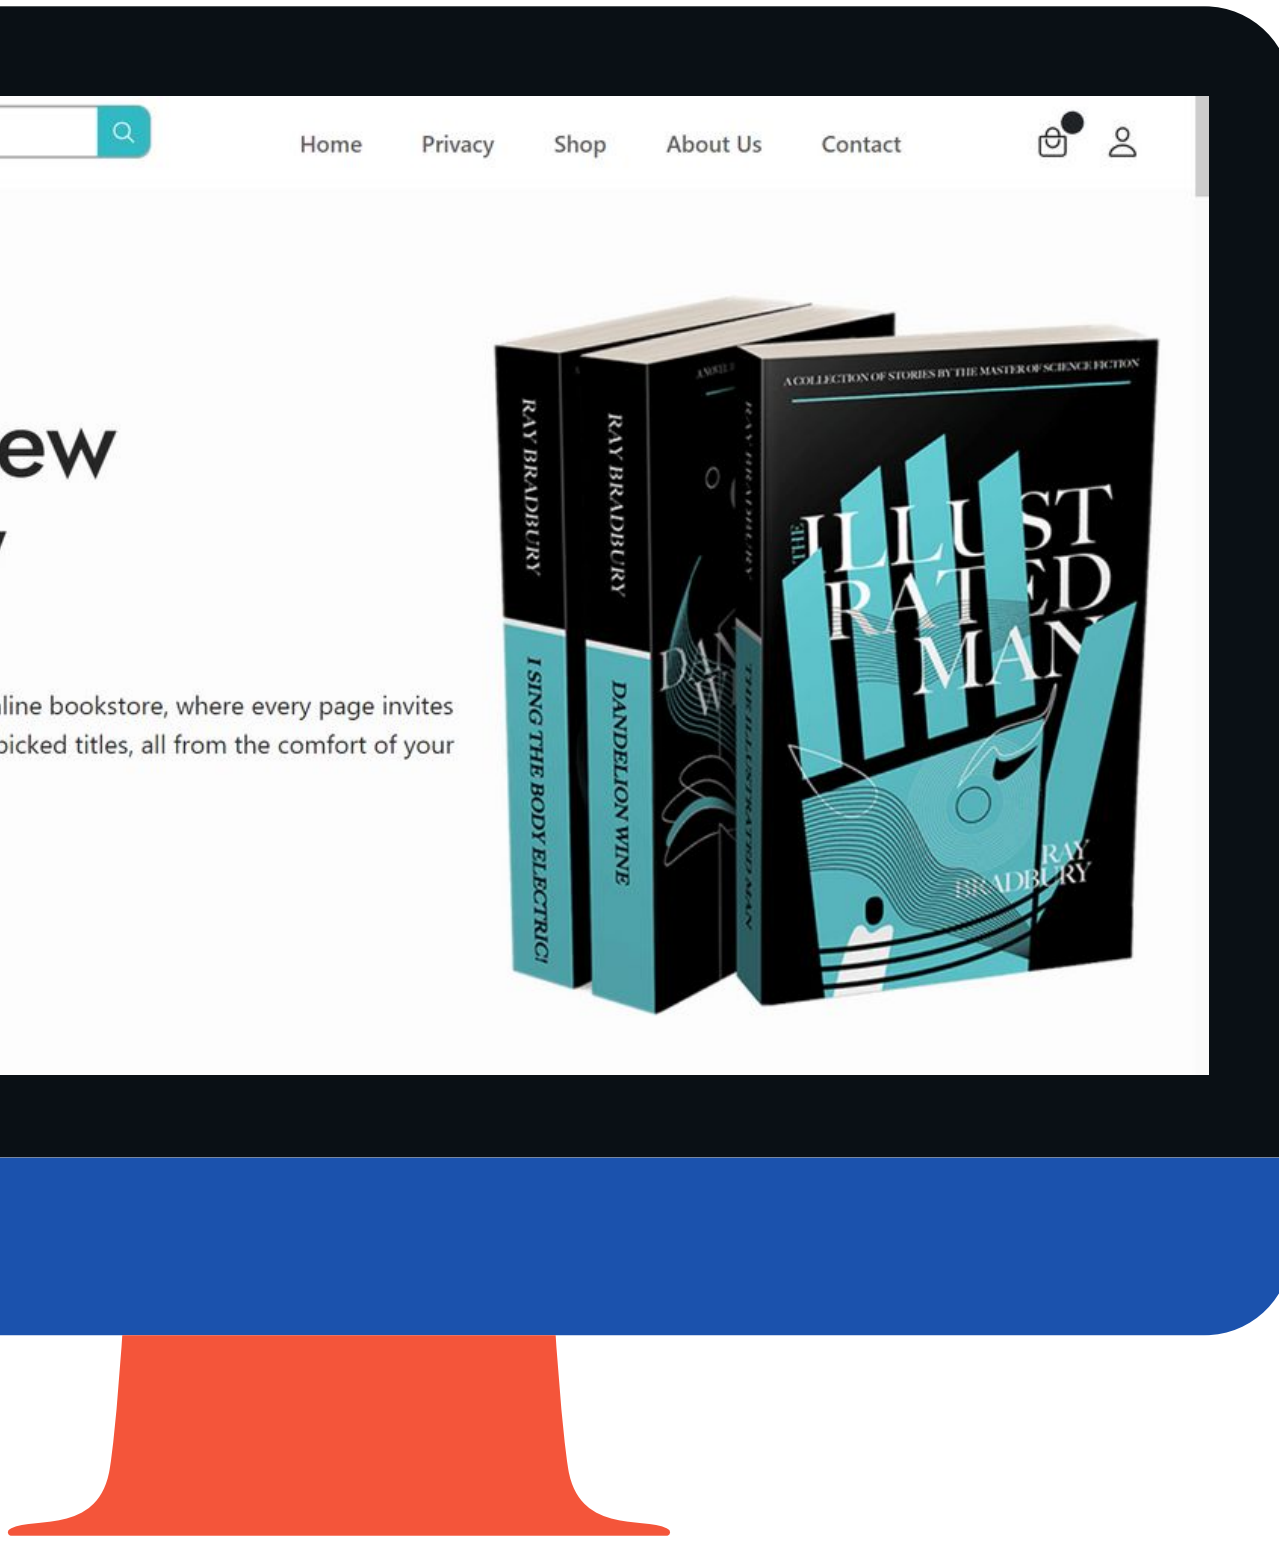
Home Privacy Shop About Us Contact

ew

y

line bookstore, where every page invites picked titles, all from the comfort of your

RAY BRADBURY
I SING THE BODY ELECTRIC!

RAY BRADBURY
DANDELION WINE

A NOVEL
DAN W

RAY BRADBURY
THE ILLUSTRATED MAN

A COLLECTION OF STORIES BY THE MASTER OF SCIENCE FICTION

THE ILLUSTRATED MAN

RAY BRADBURY